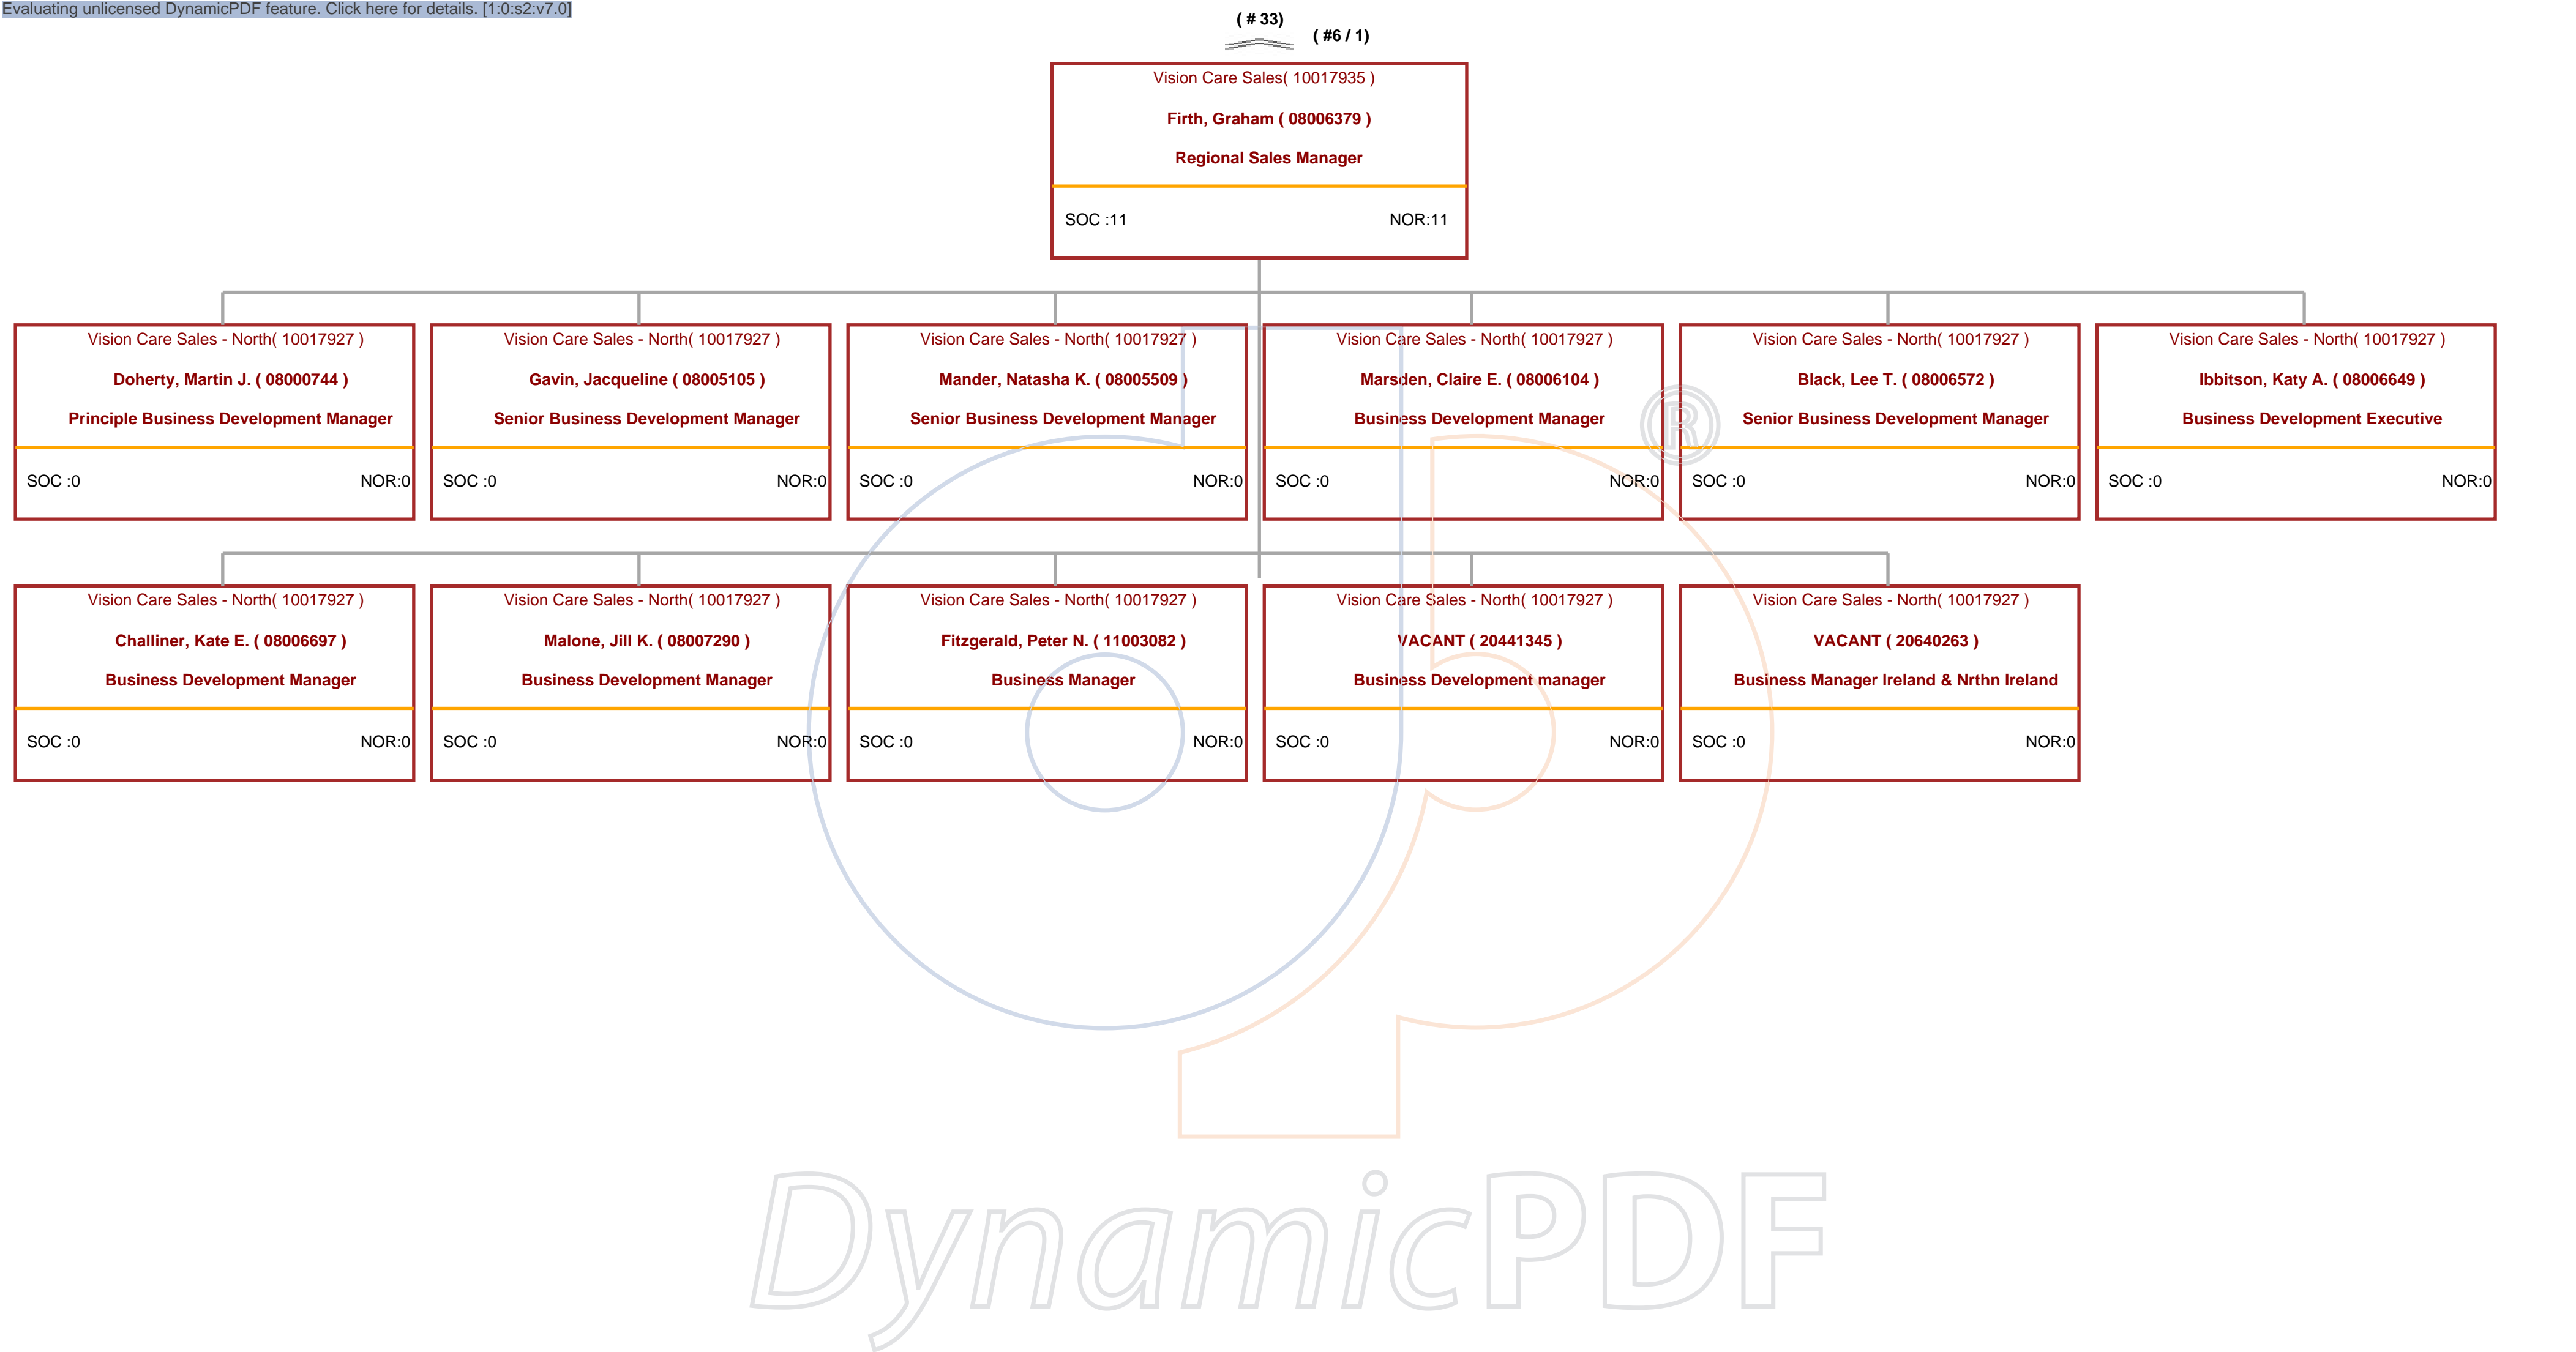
Evaluating unlicensed DynamicPDF feature. Click here for details. [1:0:s2:v7.0]

( # 33)

( #6 / 1)

Vision Care Sales( 10017935 )
Firth, Graham ( 08006379 )
Regional Sales Manager
SOC :11 NOR:11

Vision Care Sales - North( 10017927 )
Doherty, Martin J. ( 08000744 )
Principle Business Development Manager
SOC :0 NOR:0

Vision Care Sales - North( 10017927 )
Gavin, Jacqueline ( 08005105 )
Senior Business Development Manager
SOC :0 NOR:0

Vision Care Sales - North( 10017927 )
Mander, Natasha K. ( 08005509 )
Senior Business Development Manager
SOC :0 NOR:0

Vision Care Sales - North( 10017927 )
Marsden, Claire E. ( 08006104 )
Business Development Manager
SOC :0 NOR:0

Vision Care Sales - North( 10017927 )
Black, Lee T. ( 08006572 )
Senior Business Development Manager
SOC :0 NOR:0

Vision Care Sales - North( 10017927 )
Ibbitson, Katy A. ( 08006649 )
Business Development Executive
SOC :0 NOR:0

Vision Care Sales - North( 10017927 )
Challiner, Kate E. ( 08006697 )
Business Development Manager
SOC :0 NOR:0

Vision Care Sales - North( 10017927 )
Malone, Jill K. ( 08007290 )
Business Development Manager
SOC :0 NOR:0

Vision Care Sales - North( 10017927 )
Fitzgerald, Peter N. ( 11003082 )
Business Manager
SOC :0 NOR:0

Vision Care Sales - North( 10017927 )
VACANT ( 20441345 )
Business Development manager
SOC :0 NOR:0

Vision Care Sales - North( 10017927 )
VACANT ( 20640263 )
Business Manager Ireland & Nrthn Ireland
SOC :0 NOR:0

DynamicPDF